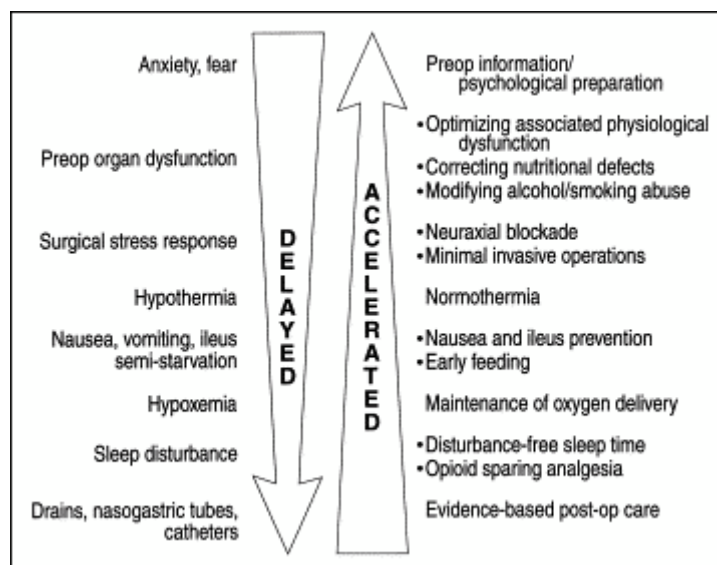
Anxiety, fear

Preop organ dysfunction

Surgical stress response

Hypothermia

Nausea, vomiting, ileus semi-starvation

Hypoxemia

Sleep disturbance

Drains, nasogastric tubes, catheters

DELAYED

ACCELERATED

Preop information/ psychological preparation

•Optimizing associated physiological dysfunction
•Correcting nutritional defects
•Modifying alcohol/smoking abuse

•Neuraxial blockade
•Minimal invasive operations

Normothermia

•Nausea and ileus prevention
•Early feeding

Maintenance of oxygen delivery

•Disturbance-free sleep time
•Opioid sparing analgesia

Evidence-based post-op care